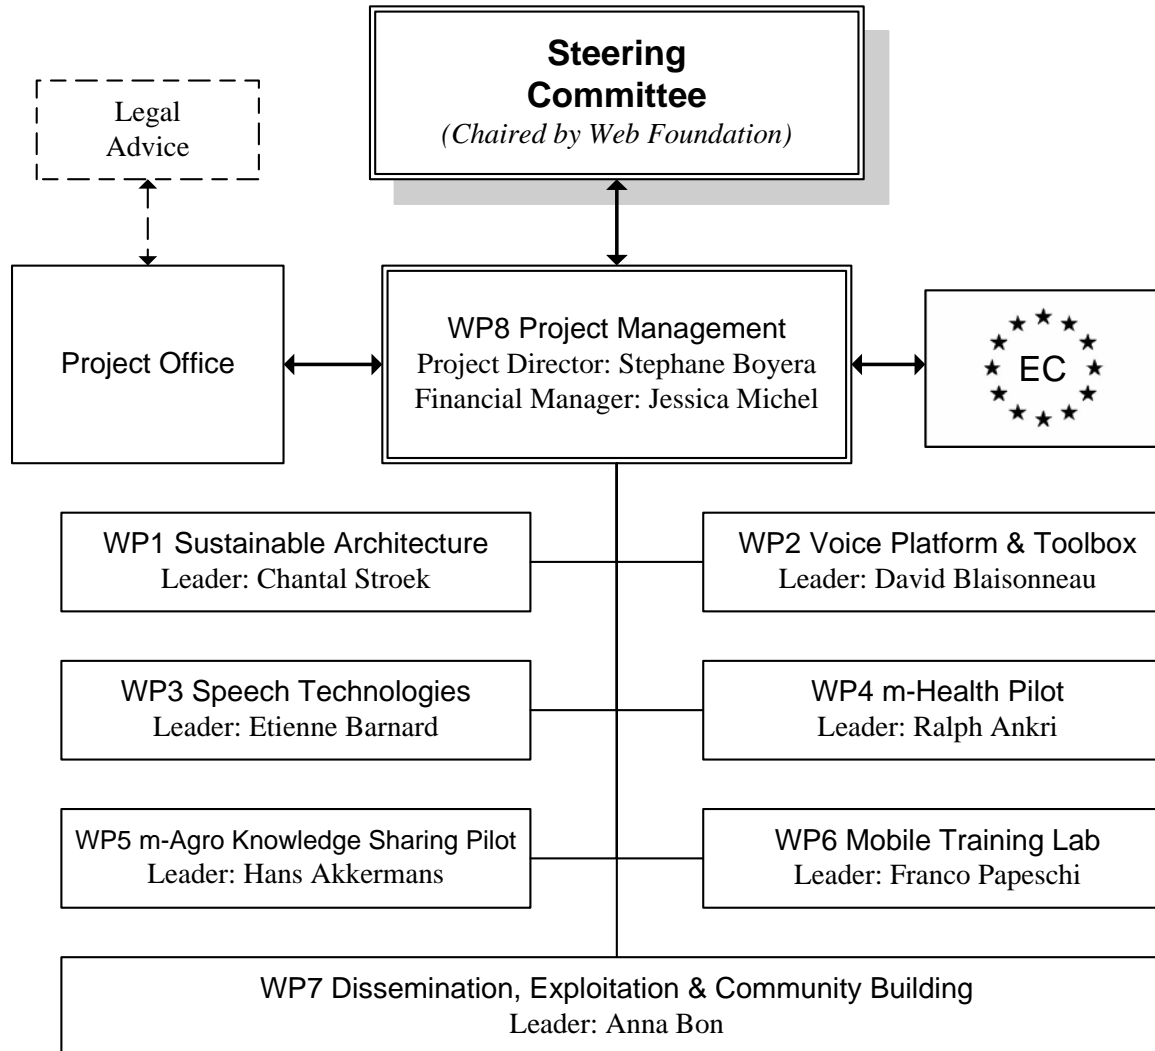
Steering Committee
(Chaired by Web Foundation)

Legal Advice

Project Office

WP8 Project Management
Project Director: Stephane Boyera
Financial Manager: Jessica Michel

EC

WP1 Sustainable Architecture
Leader: Chantal Stroek

WP2 Voice Platform & Toolbox
Leader: David Blaisonneau

WP3 Speech Technologies
Leader: Etienne Barnard

WP4 m-Health Pilot
Leader: Ralph Ankri

WP5 m-Agro Knowledge Sharing Pilot
Leader: Hans Akkermans

WP6 Mobile Training Lab
Leader: Franco Papeschi

WP7 Dissemination, Exploitation & Community Building
Leader: Anna Bon